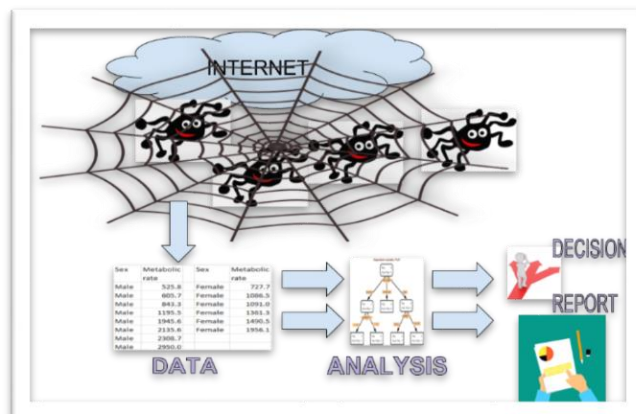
INTERNET

| Sex | Metabolic rate | Sex | Metabolic rate |
|---|---|---|---|
| Male | 525.8 | Female | 727.7 |
| Male | 605.7 | Female | 1086.5 |
| Male | 843.3 | Female | 1091.0 |
| Male | 1195.5 | Female | 1361.3 |
| Male | 1945.6 | Female | 1490.5 |
| Male | 2135.6 | Female | 1956.1 |
| Male | 2308.7 | | |
| Male | 2950.0 | | |

DATA

ANALYSIS

DECISION

REPORT